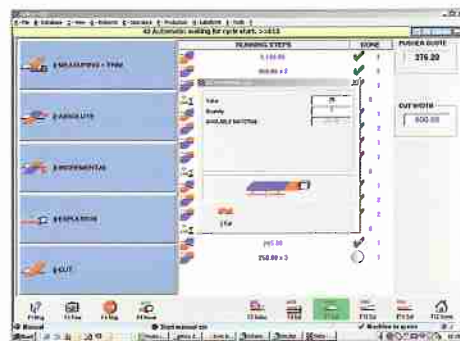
43 Automatic waiting for cycle start. >>STS

RUNNING STEPS

DONE

PUSHER QUOTE

276.20

CUT WIDTH

600.00

EMPLACEMENT + TRIM

ABSOLUTE

INCREMENTAL

EVACUATION

CUT

Value

Quantity

AVAILABLE MATERIAL

5,150.00

600.00 x 3

245.00

250.00 x 3

Manual

Start manual cut

Machine in quote

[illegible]